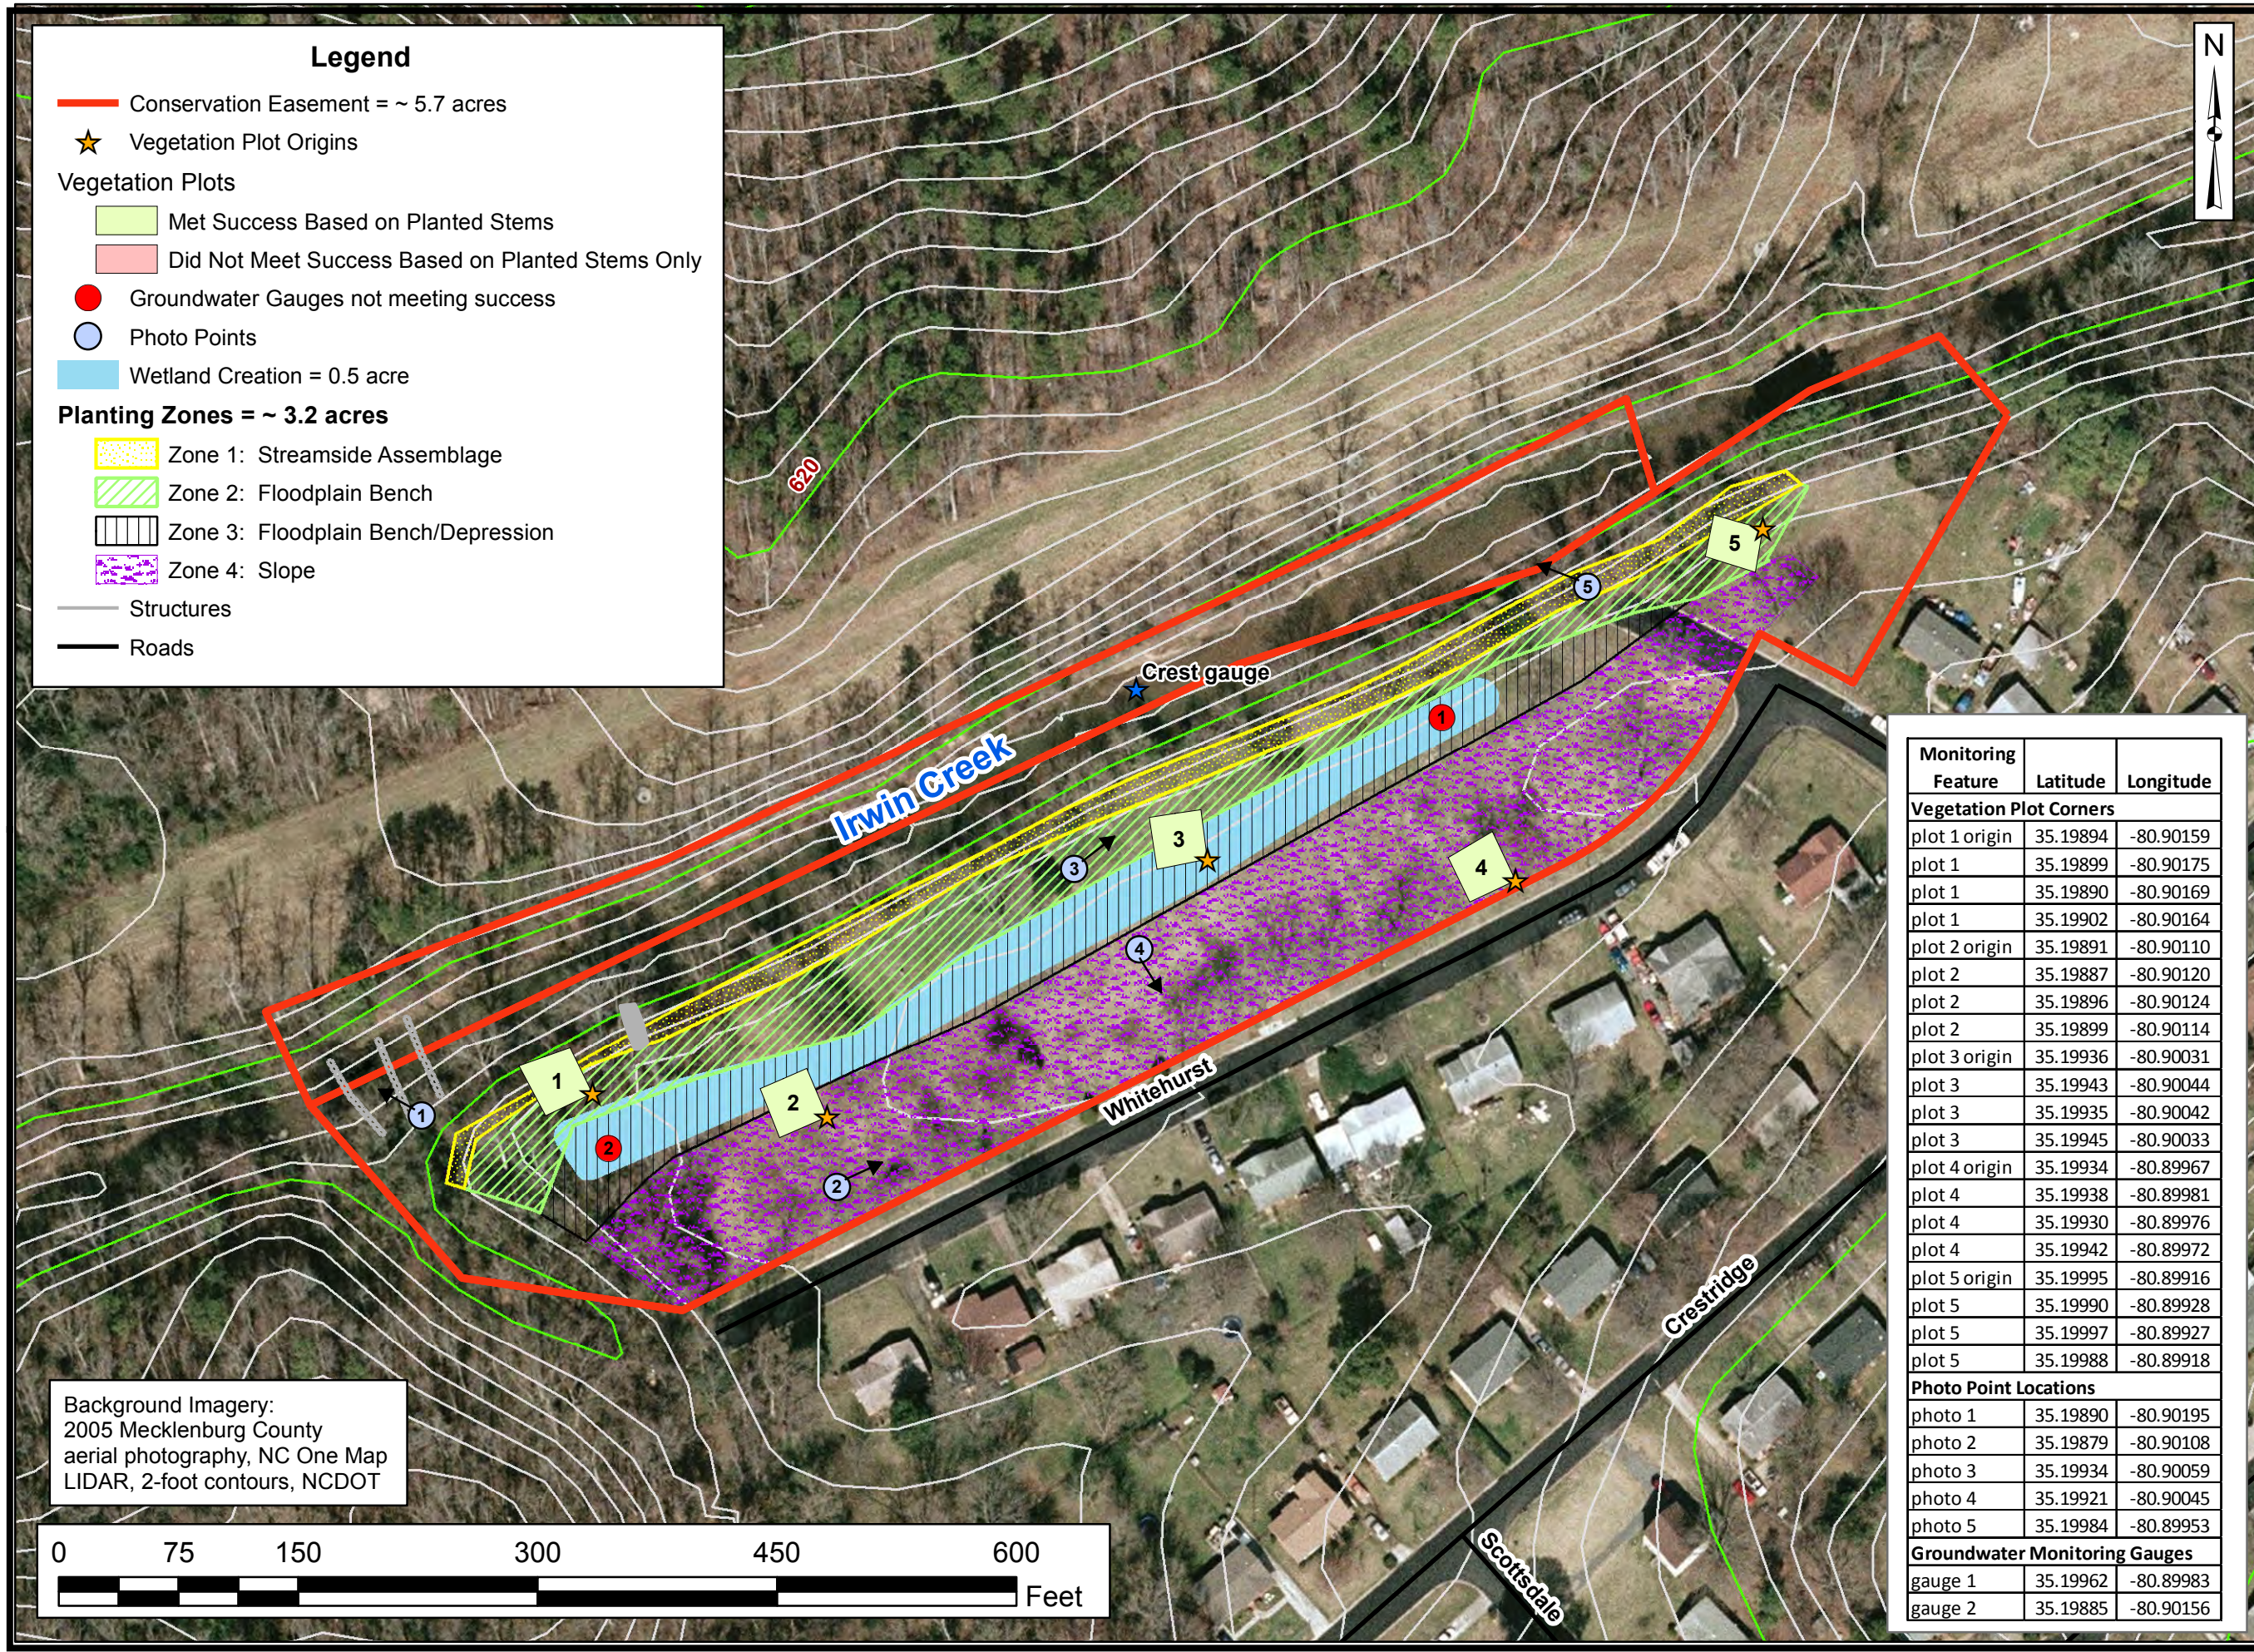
Legend
Conservation Easement = ~ 5.7 acres
Vegetation Plot Origins
Vegetation Plots
Met Success Based on Planted Stems
Did Not Meet Success Based on Planted Stems Only
Groundwater Gauges not meeting success
Photo Points
Wetland Creation = 0.5 acre
Planting Zones = ~ 3.2 acres
Zone 1: Streamside Assemblage
Zone 2: Floodplain Bench
Zone 3: Floodplain Bench/Depression
Zone 4: Slope
Structures
Roads

N

620

Crest gauge

Irwin Creek

Whitehurst

Crestridge

Scottsdale

1 2 3 4 5

1 2 3 4 5

1 2

| Monitoring Feature | Latitude | Longitude |
|---|---|---|
| Vegetation Plot Corners | | |
| plot 1 origin | 35.19894 | -80.90159 |
| plot 1 | 35.19899 | -80.90175 |
| plot 1 | 35.19890 | -80.90169 |
| plot 1 | 35.19902 | -80.90164 |
| plot 2 origin | 35.19891 | -80.90110 |
| plot 2 | 35.19887 | -80.90120 |
| plot 2 | 35.19896 | -80.90124 |
| plot 2 | 35.19899 | -80.90114 |
| plot 3 origin | 35.19936 | -80.90031 |
| plot 3 | 35.19943 | -80.90044 |
| plot 3 | 35.19935 | -80.90042 |
| plot 3 | 35.19945 | -80.90033 |
| plot 4 origin | 35.19934 | -80.89967 |
| plot 4 | 35.19938 | -80.89981 |
| plot 4 | 35.19930 | -80.89976 |
| plot 4 | 35.19942 | -80.89972 |
| plot 5 origin | 35.19995 | -80.89916 |
| plot 5 | 35.19990 | -80.89928 |
| plot 5 | 35.19997 | -80.89927 |
| plot 5 | 35.19988 | -80.89918 |
| Photo Point Locations | | |
| photo 1 | 35.19890 | -80.90195 |
| photo 2 | 35.19879 | -80.90108 |
| photo 3 | 35.19934 | -80.90059 |
| photo 4 | 35.19921 | -80.90045 |
| photo 5 | 35.19984 | -80.89953 |
| Groundwater Monitoring Gauges | | |
| gauge 1 | 35.19962 | -80.89983 |
| gauge 2 | 35.19885 | -80.90156 |

Background Imagery:
2005 Mecklenburg County aerial photography, NC One Map
LIDAR, 2-foot contours, NCDOT

0 75 150 300 450 600
Feet